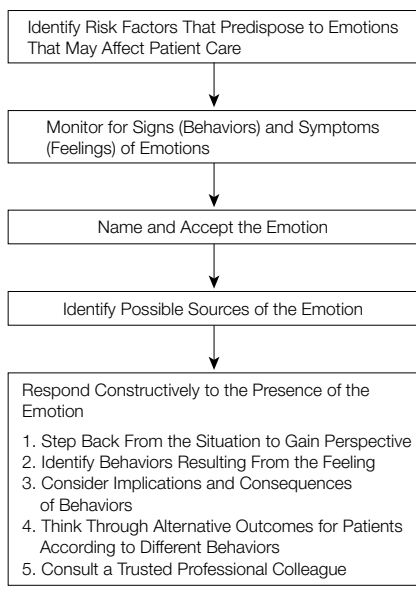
Identify Risk Factors That Predispose to Emotions That May Affect Patient Care

Monitor for Signs (Behaviors) and Symptoms (Feelings) of Emotions

Name and Accept the Emotion

Identify Possible Sources of the Emotion

Respond Constructively to the Presence of the Emotion

1. Step Back From the Situation to Gain Perspective
2. Identify Behaviors Resulting From the Feeling
3. Consider Implications and Consequences of Behaviors
4. Think Through Alternative Outcomes for Patients According to Different Behaviors
5. Consult a Trusted Professional Colleague